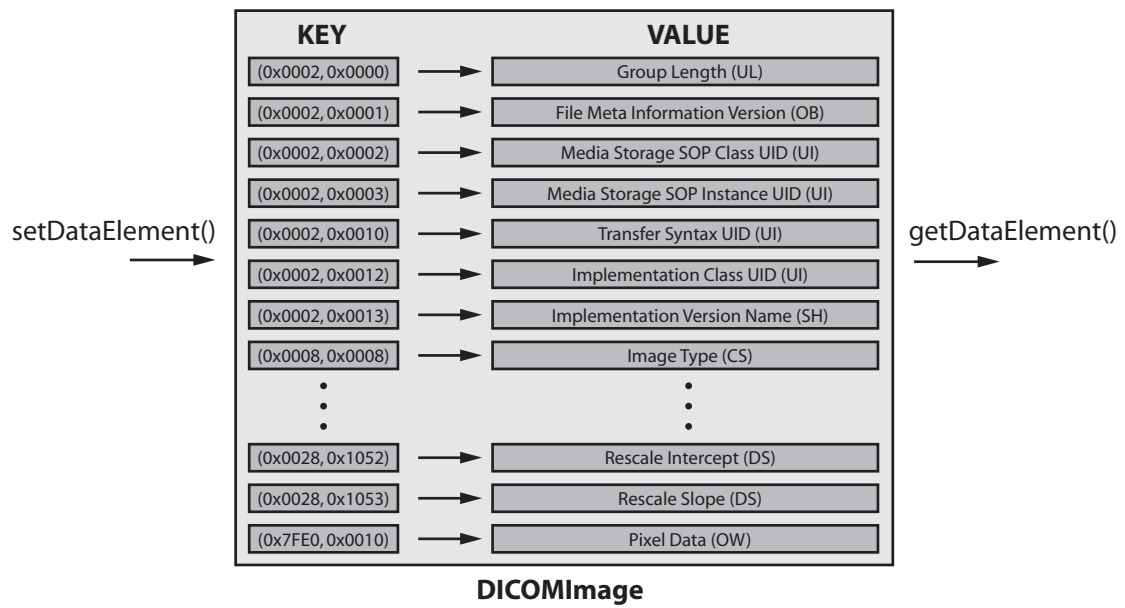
setDataElement()

| KEY | VALUE |
|---|---|
| (0x0002, 0x0000) | Group Length (UL) |
| (0x0002, 0x0001) | File Meta Information Version (OB) |
| (0x0002, 0x0002) | Media Storage SOP Class UID (UI) |
| (0x0002, 0x0003) | Media Storage SOP Instance UID (UI) |
| (0x0002, 0x0010) | Transfer Syntax UID (UI) |
| (0x0002, 0x0012) | Implementation Class UID (UI) |
| (0x0002, 0x0013) | Implementation Version Name (SH) |
| (0x0008, 0x0008) | Image Type (CS) |
| ⋮ | ⋮ |
| (0x0028, 0x1052) | Rescale Intercept (DS) |
| (0x0028, 0x1053) | Rescale Slope (DS) |
| (0x7FE0, 0x0010) | Pixel Data (OW) |

getDataElement()

DICOMImage